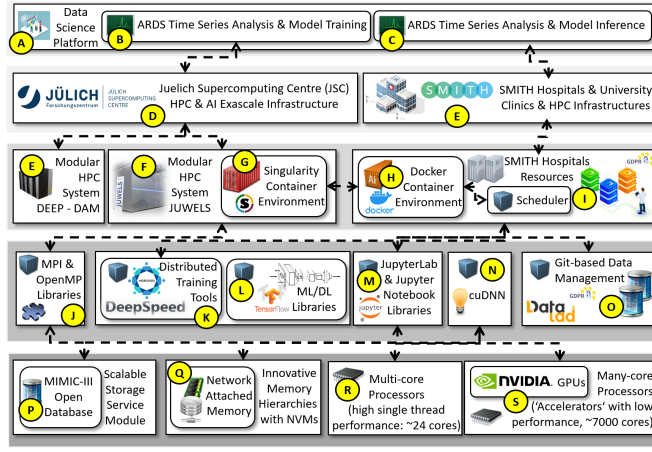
A Data Science Platform

B ARDS Time Series Analysis & Model Training

C ARDS Time Series Analysis & Model Inference

JÜLICH Forschungszentrum

JÜLICH SUPERCOMPUTING CENTRE

Juelich Supercomputing Centre (JSC) HPC & AI Exascale Infrastructure

D

SMITH

SMITH Hospitals & University Clinics & HPC Infrastructures

E

E Modular HPC System DEEP - DAM

F Modular HPC System JUWELS

JUWELS

G Singularity Container Environment

H Docker Container Environment

docker

SMITH Hospitals Resources

Scheduler

GDPR

I

MPI & OpenMP Libraries

J

Distributed Training Tools

DeepSpeed

K

L ML/DL Libraries

TensorFlow

M JupyterLab & Jupyter Notebook Libraries

jupyter

N cuDNN

Git-based Data Management

GDPR

DataLad

O

MIMIC-III Open Database

P

Scalable Storage Service Module

Q Network Attached Memory

Innovative Memory Hierarchies with NVMs

R Multi-core Processors (high single thread performance: ~24 cores)

NVIDIA. GPUs

S

Many-core Processors ('Accelerators' with low performance, ~7000 cores)